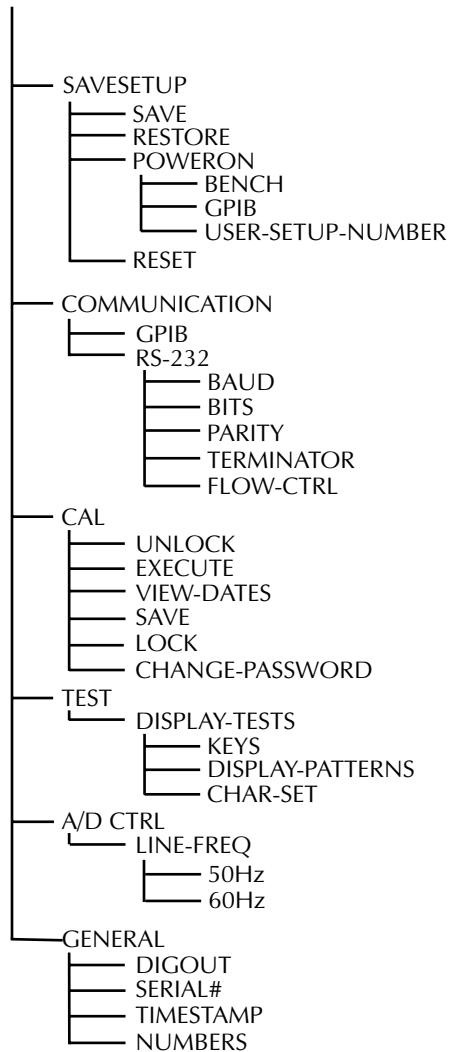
SAVESETUP
SAVE
RESTORE
POWERON
BENCH
GPIB
USER-SETUP-NUMBER
RESET
COMMUNICATION
GPIB
RS-232
BAUD
BITS
PARITY
TERMINATOR
FLOW-CTRL
CAL
UNLOCK
EXECUTE
VIEW-DATES
SAVE
LOCK
CHANGE-PASSWORD
TEST
DISPLAY-TESTS
KEYS
DISPLAY-PATTERNS
CHAR-SET
A/D CTRL
LINE-FREQ
50Hz
60Hz
GENERAL
DIGOUT
SERIAL#
TIMESTAMP
NUMBERS